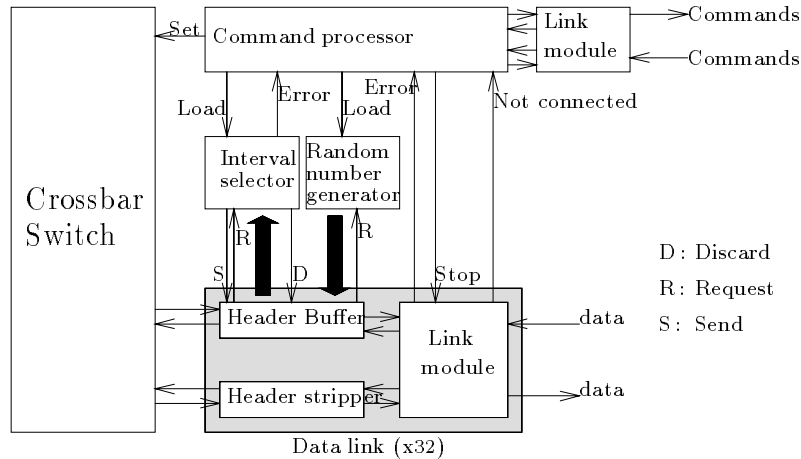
Crossbar Switch

Set

Command processor

Link module

Commands

Commands

Load

Error

Load

Error

Not connected

Interval selector

Random number generator

R

R

S

D

Stop

Header Buffer

Link module

data

Header stripper

data

Data link (x32)

D: Discard

R: Request

S: Send